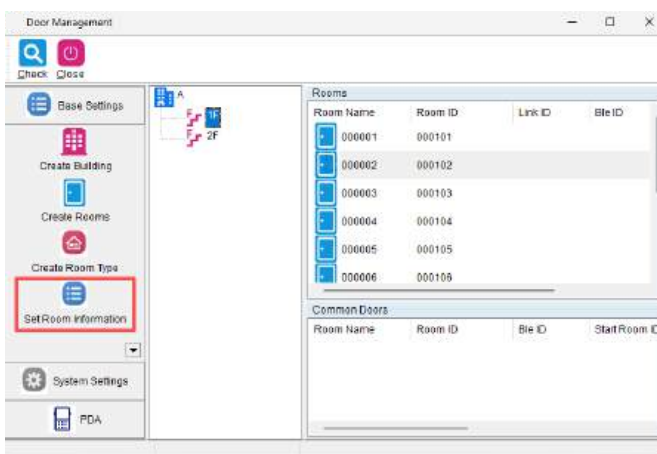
Door Management

Check Close

Base Settings

Create Building

Create Rooms

Create Room Type

Set Room Information

System Settings

PDA

A
1F
2F

Rooms

| Room Name | Room ID | Link ID | Ble ID |
|---|---|---|---|
| 000001 | 000101 | | |
| 000002 | 000102 | | |
| 000003 | 000103 | | |
| 000004 | 000104 | | |
| 000005 | 000105 | | |
| 000006 | 000106 | | |

Common Doors

| Room Name | Room ID | Ble ID | Start Room I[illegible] |
|---|---|---|---|